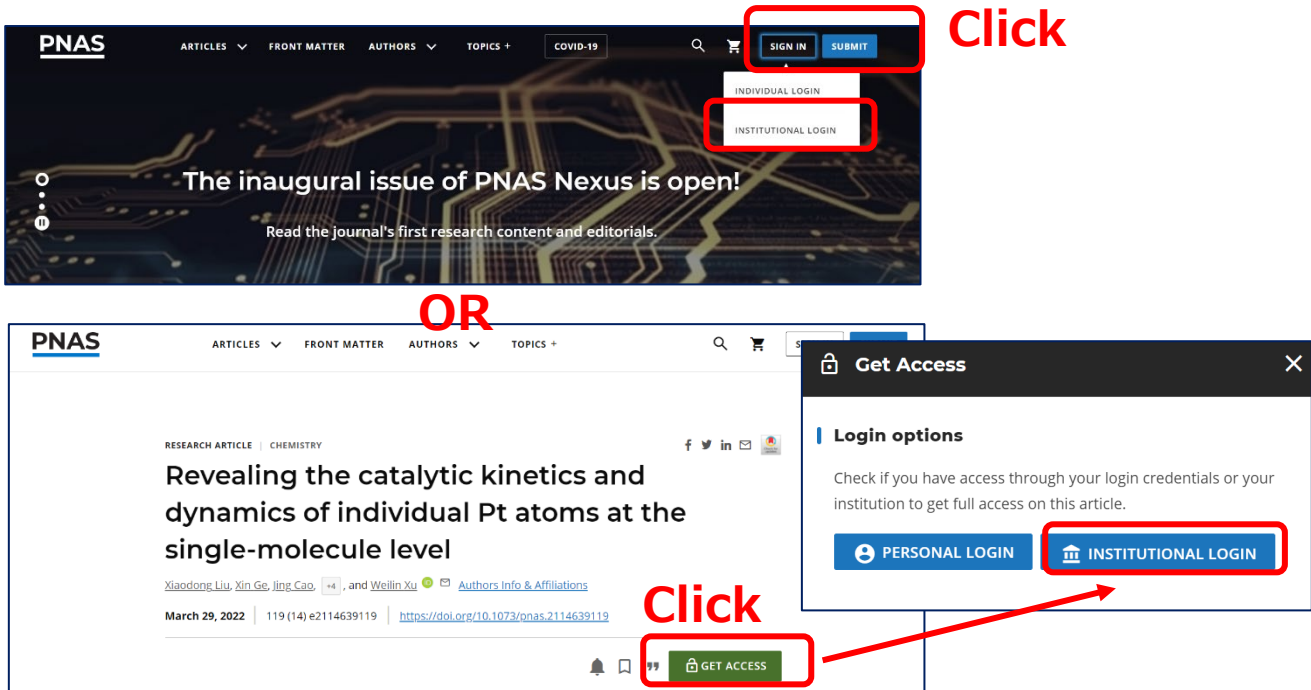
PNAS ARTICLES FRONT MATTER AUTHORS TOPICS + COVID-19 SIGN IN SUBMIT

Click

INDIVIDUAL LOGIN

INSTITUTIONAL LOGIN

The inaugural issue of PNAS Nexus is open!

Read the journal's first research content and editorials.

OR

PNAS ARTICLES FRONT MATTER AUTHORS TOPICS +

RESEARCH ARTICLE | CHEMISTRY

Revealing the catalytic kinetics and dynamics of individual Pt atoms at the single-molecule level

Xiaodong Liu, Xin Ge, Jing Cao, +4, and Weilin Xu Authors Info & Affiliations

March 29, 2022 | 119 (14) e2114639119 | https://doi.org/10.1073/pnas.2114639119

Click

GET ACCESS

Get Access

Login options

Check if you have access through your login credentials or your institution to get full access on this article.

PERSONAL LOGIN

INSTITUTIONAL LOGIN